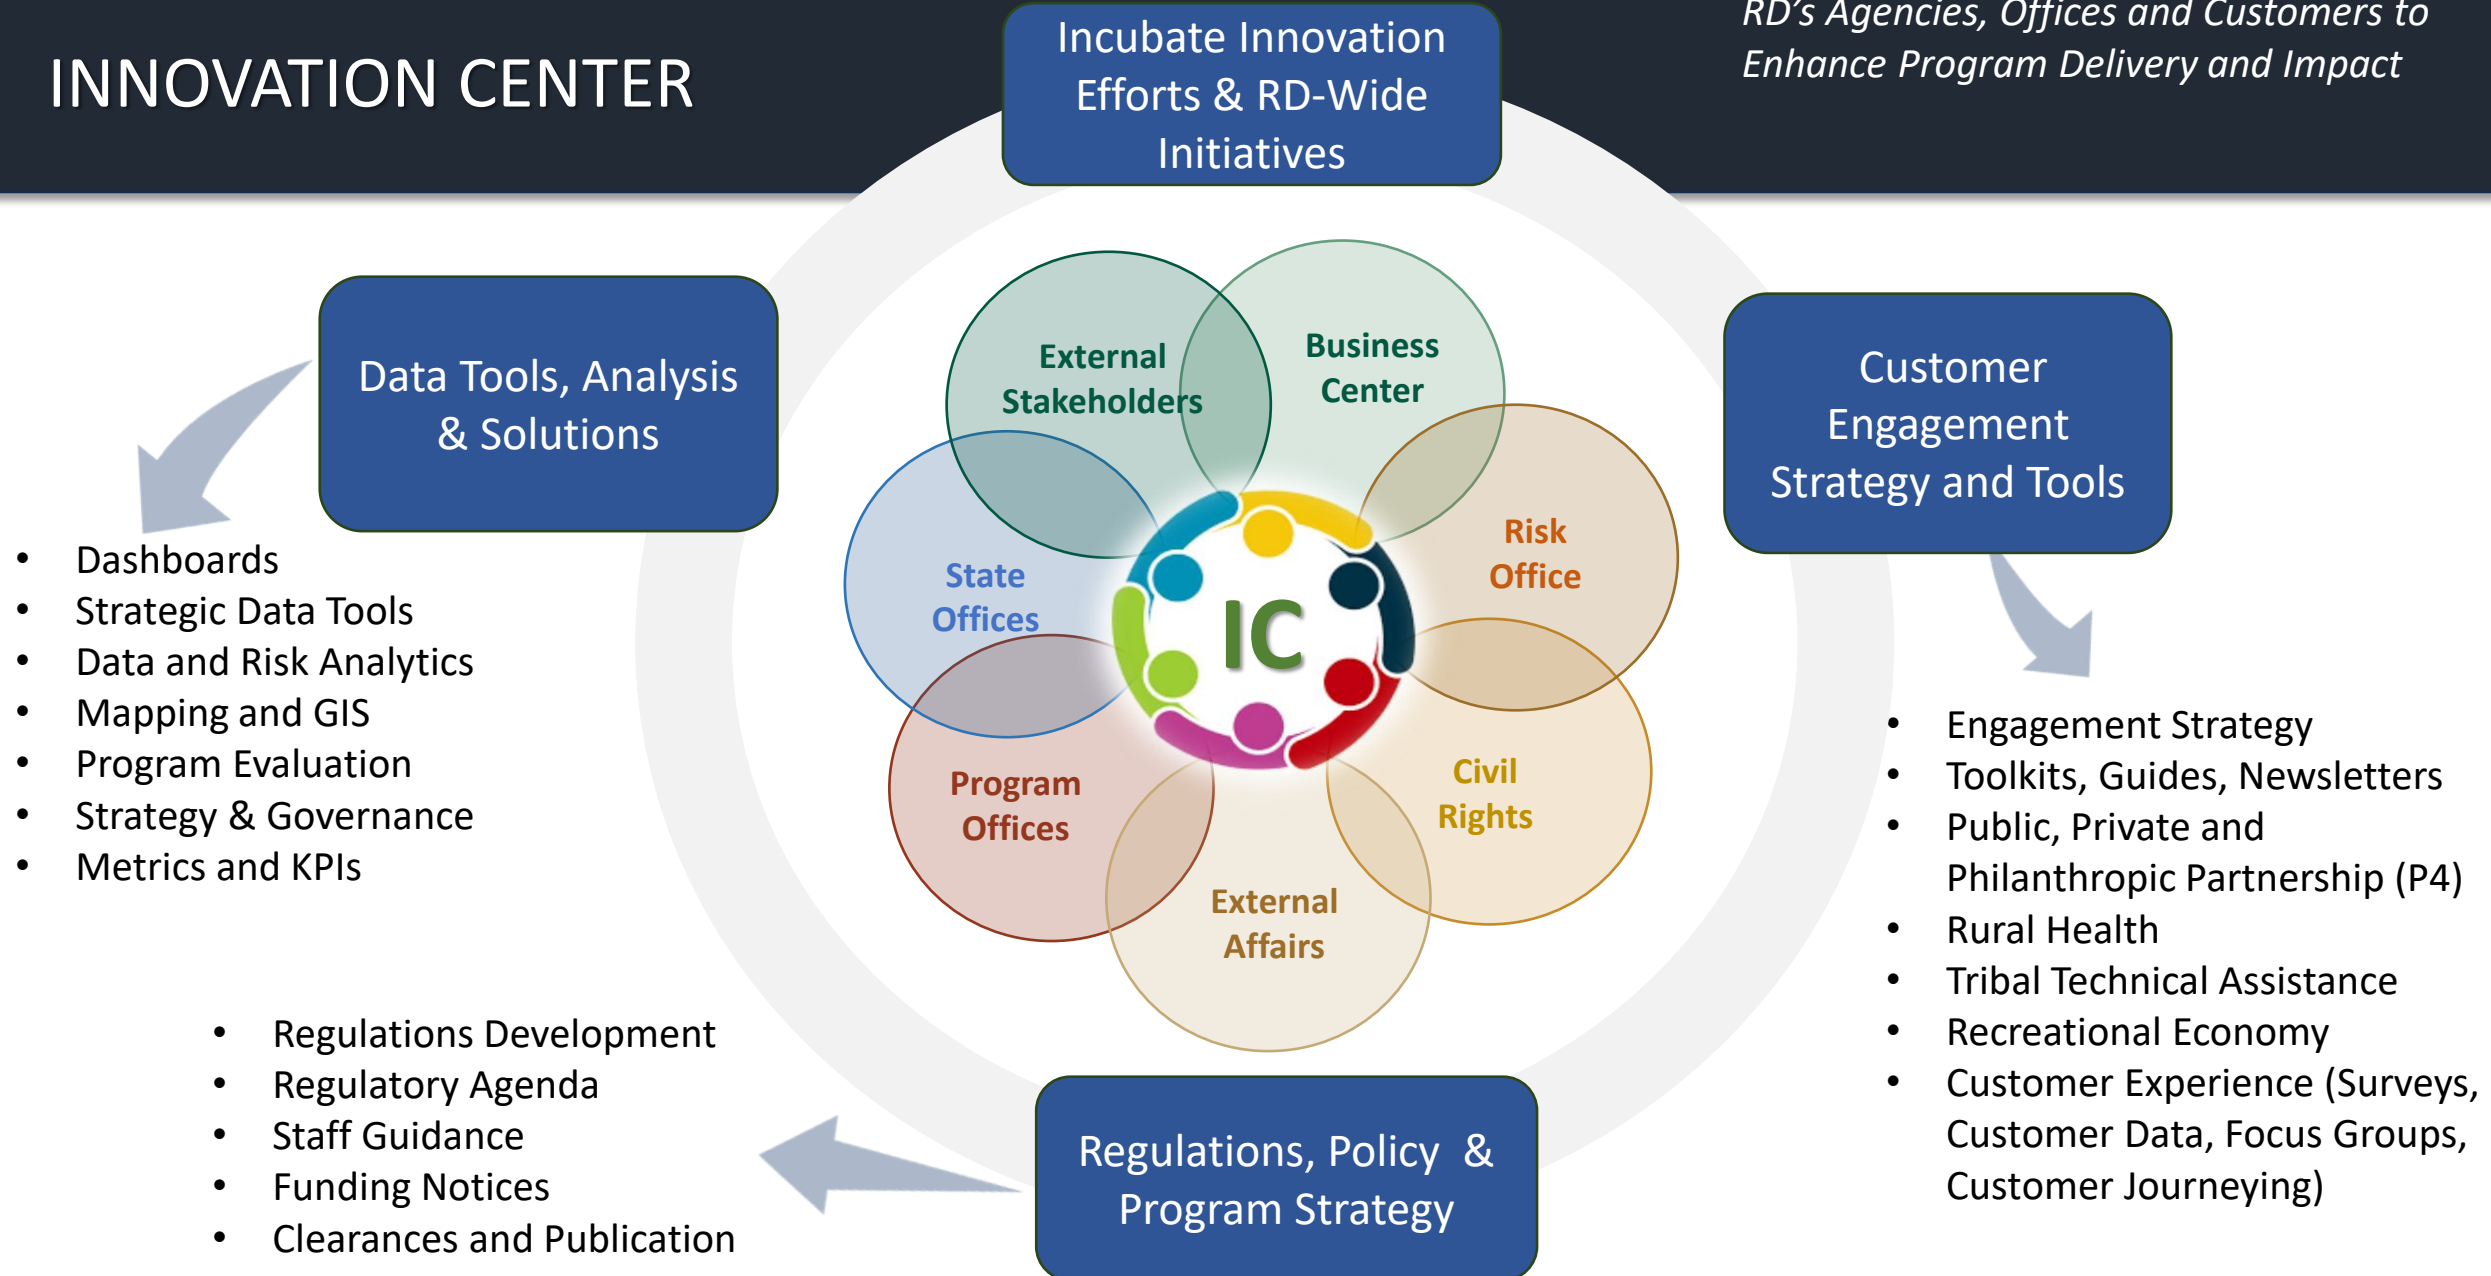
INNOVATION CENTER

Incubate Innovation Efforts & RD-Wide Initiatives

RD's Agencies, Offices and Customers to Enhance Program Delivery and Impact

Data Tools, Analysis & Solutions

- Dashboards
- Strategic Data Tools
- Data and Risk Analytics
- Mapping and GIS
- Program Evaluation
- Strategy & Governance
- Metrics and KPIs

External Stakeholders

Business Center

Risk Office

State Offices

IC

Program Offices

Civil Rights

External Affairs

Customer Engagement Strategy and Tools

- Engagement Strategy
- Toolkits, Guides, Newsletters
- Public, Private and Philanthropic Partnership (P4)
- Rural Health
- Tribal Technical Assistance
- Recreational Economy
- Customer Experience (Surveys, Customer Data, Focus Groups, Customer Journeying)

- Regulations Development
- Regulatory Agenda
- Staff Guidance
- Funding Notices
- Clearances and Publication

Regulations, Policy & Program Strategy